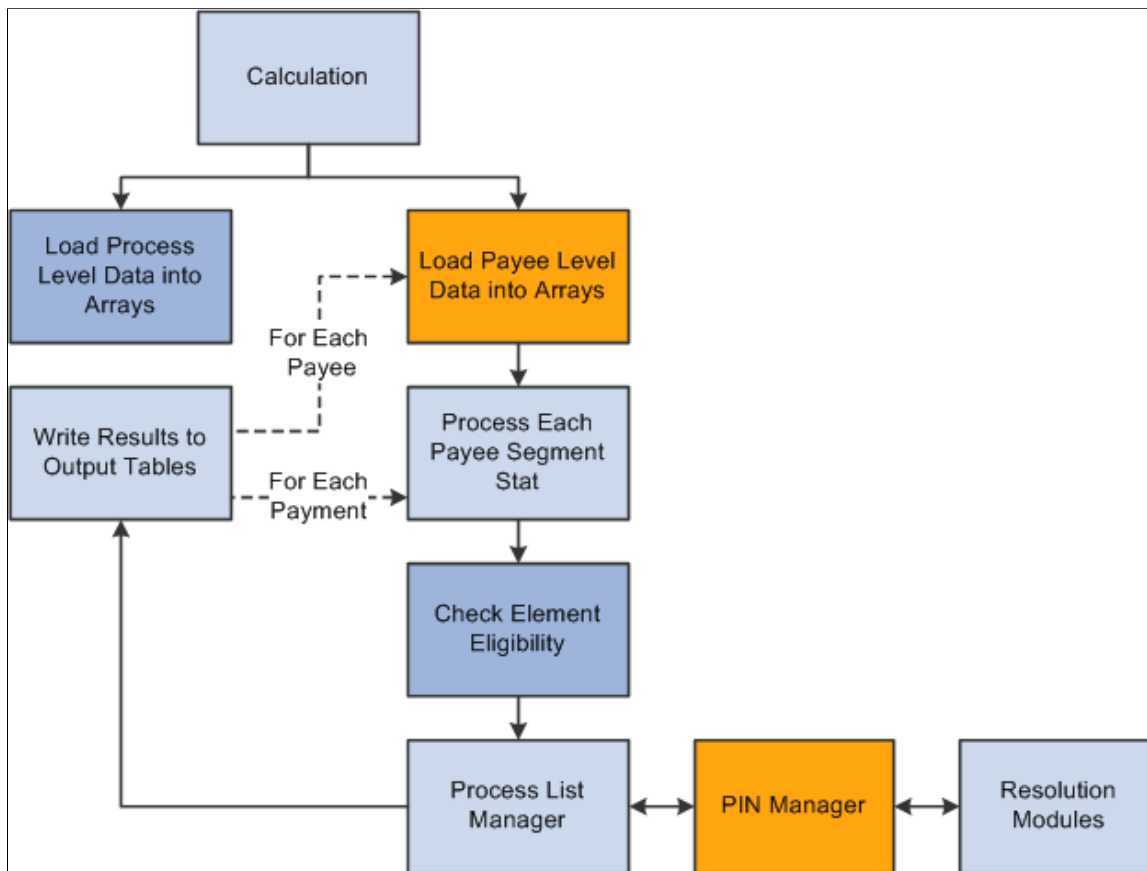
Calculation

Load Process Level Data into Arrays

Load Payee Level Data into Arrays

For Each Payee

Write Results to Output Tables

Process Each Payee Segment Stat

For Each Payment

Check Element Eligibility

Process List Manager

PIN Manager

Resolution Modules